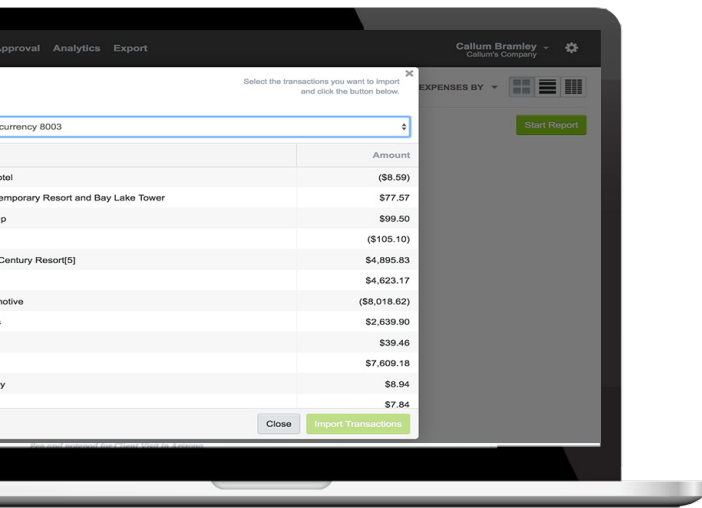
Approval Analytics Export

Callum Bramley
Callum's Company

EXPENSES BY

Start Report

Select the transactions you want to import and click the button below.

currency 8003

| | Amount |
|---|---|
| otel | ($8.59) |
| emporary Resort and Bay Lake Tower | $77.57 |
| p | $99.50 |
| | ($105.10) |
| Century Resort[5] | $4,895.83 |
| | $4,623.17 |
| notive | ($8,018.62) |
| s | $2,639.90 |
| | $39.46 |
| | $7,609.18 |
| y | $8.94 |
| | $7.84 |

Close
Import Transactions